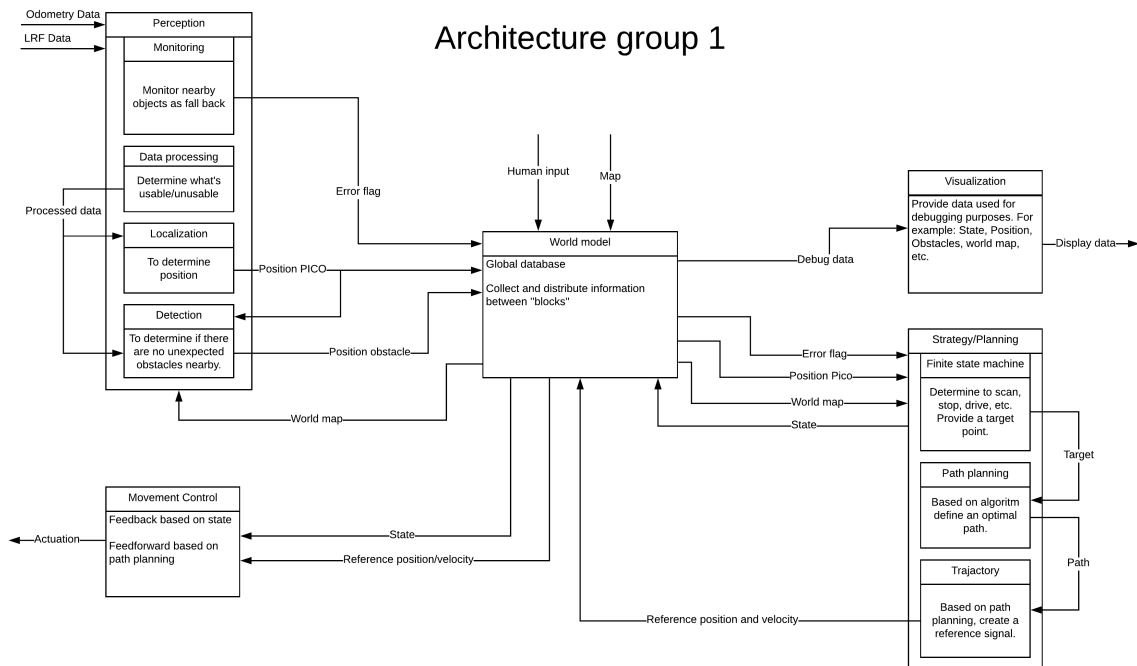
Architecture group 1

Odometry Data

LRF Data

Perception

Monitoring

Monitor nearby objects as fall back

Data processing

Determine what's usable/unusable

Processed data

Localization

To determine position

Detection

To determine if there are no unexpected obstacles nearby.

Error flag

Position PICO

Position obstacle

World map

Human input

Map

World model

Global database

Collect and distribute information between "blocks"

Debug data

Visualization

Provide data used for debugging purposes. For example: State, Position, Obstacles, world map, etc.

Display data

Strategy/Planning

Error flag

Position Pico

World map

State

Finite state machine

Determine to scan, stop, drive, etc. Provide a target point.

Target

Path planning

Based on algoritm define an optimal path.

Path

Trajectory

Based on path planning, create a reference signal.

Reference position and velocity

Movement Control

Feedback based on state

Feedforward based on path planning

State

Reference position/velocity

Actuation